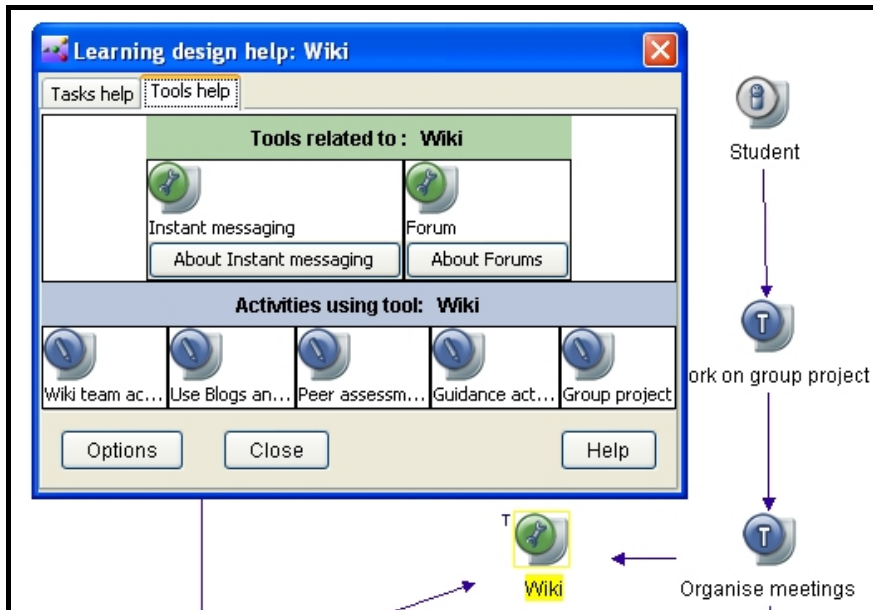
Learning design help: Wiki

Tasks help | Tools help

Tools related to : Wiki

Instant messaging
About Instant messaging

Forum
About Forums

Activities using tool: Wiki

Wiki team ac... | Use Blogs an... | Peer assessm... | Guidance act... | Group project

Options | Close | Help

Student

ork on group project

T

Wiki

Organise meetings